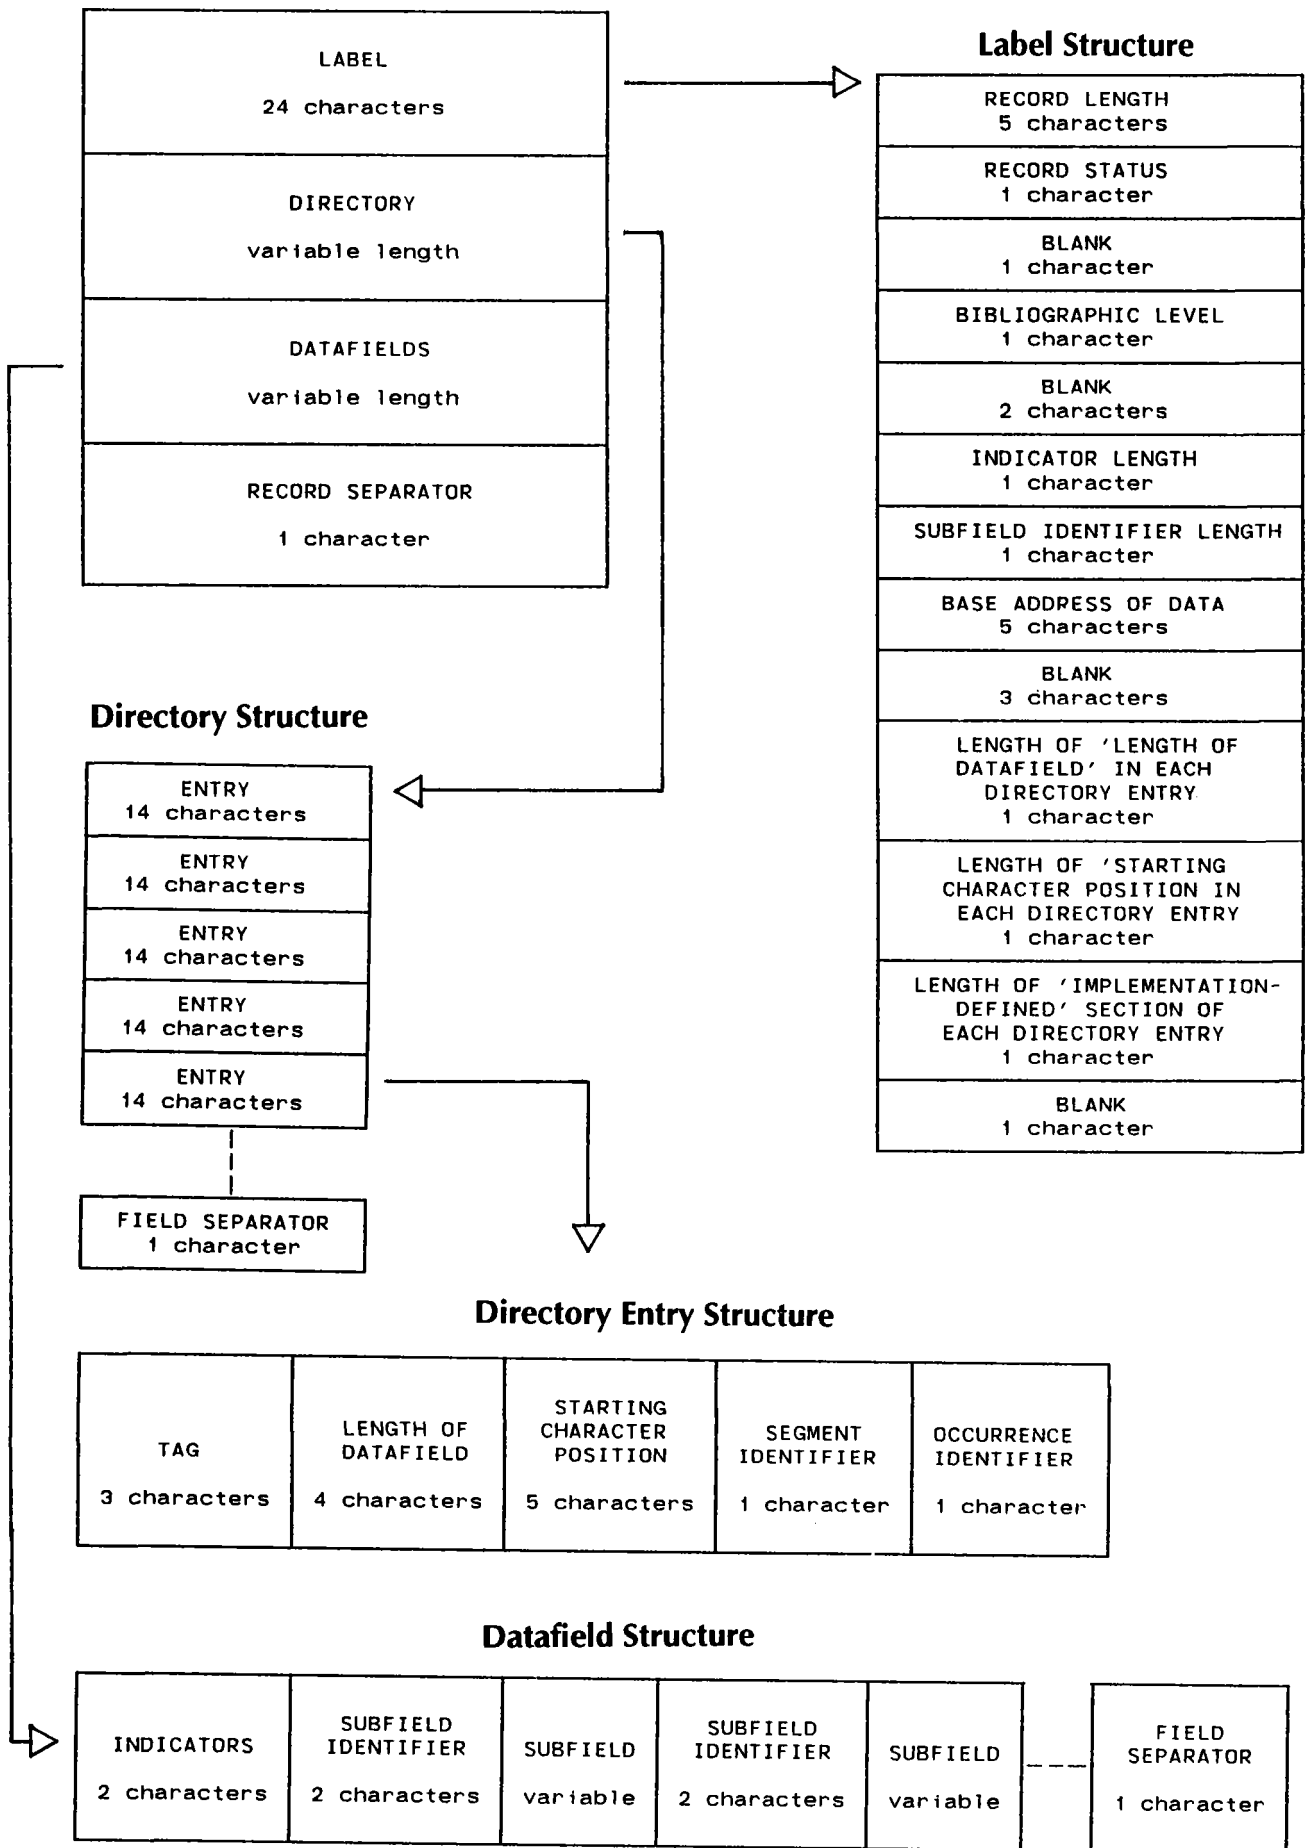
LABEL
24 characters

DIRECTORY
variable length

DATAFIELDS
variable length

RECORD SEPARATOR
1 character

Label Structure

RECORD LENGTH
5 characters

RECORD STATUS
1 character

BLANK
1 character

BIBLIOGRAPHIC LEVEL
1 character

BLANK
2 characters

INDICATOR LENGTH
1 character

SUBFIELD IDENTIFIER LENGTH
1 character

BASE ADDRESS OF DATA
5 characters

BLANK
3 characters

LENGTH OF 'LENGTH OF DATAFIELD' IN EACH DIRECTORY ENTRY
1 character

LENGTH OF 'STARTING CHARACTER POSITION IN EACH DIRECTORY ENTRY
1 character

LENGTH OF 'IMPLEMENTATION-DEFINED' SECTION OF EACH DIRECTORY ENTRY
1 character

BLANK
1 character

Directory Structure

ENTRY
14 characters

ENTRY
14 characters

ENTRY
14 characters

ENTRY
14 characters

ENTRY
14 characters

FIELD SEPARATOR
1 character

Directory Entry Structure

| TAG 3 characters | LENGTH OF DATAFIELD 4 characters | STARTING CHARACTER POSITION 5 characters | SEGMENT IDENTIFIER 1 character | OCCURRENCE IDENTIFIER 1 character |
|---|---|---|---|---|

Datafield Structure

| INDICATORS 2 characters | SUBFIELD IDENTIFIER 2 characters | SUBFIELD variable | SUBFIELD IDENTIFIER 2 characters | SUBFIELD variable | FIELD SEPARATOR 1 character |
|---|---|---|---|---|---|